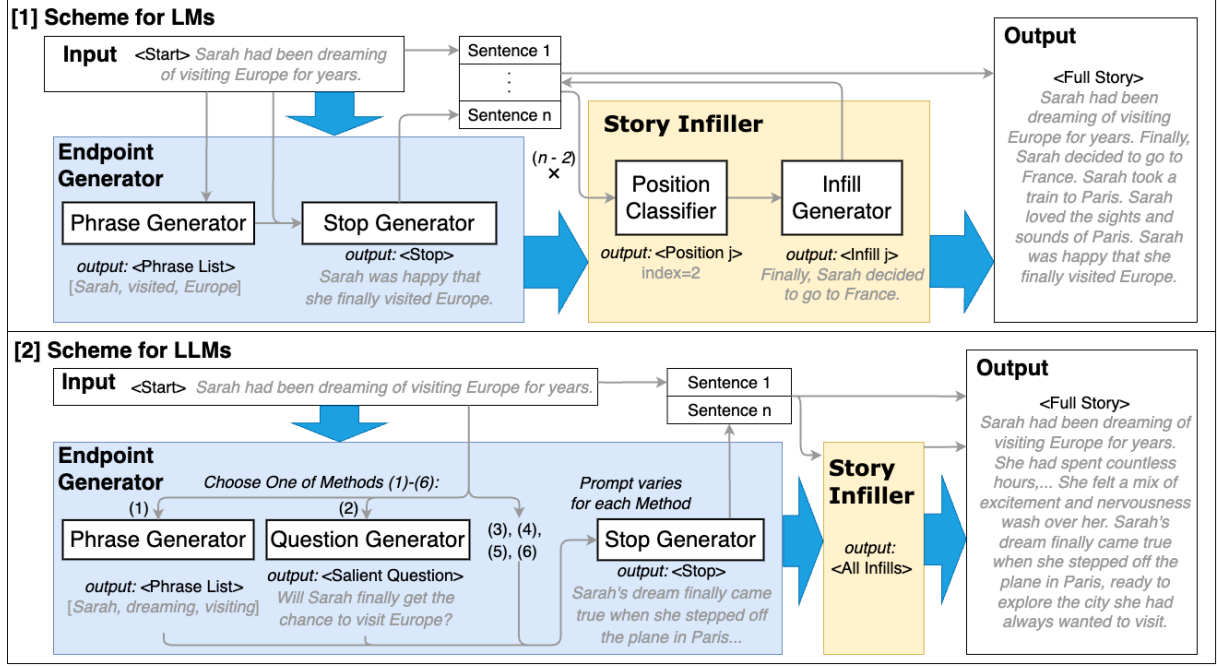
[1] Scheme for LMs

Input <Start> Sarah had been dreaming of visiting Europe for years.

Sentence 1
⋮
Sentence n

Output
<Full Story>
Sarah had been dreaming of visiting Europe for years. Finally, Sarah decided to go to France. Sarah took a train to Paris. Sarah loved the sights and sounds of Paris. Sarah was happy that she finally visited Europe.

Endpoint Generator

Phrase Generator
output: <Phrase List>
[Sarah, visited, Europe]

Stop Generator
output: <Stop>
Sarah was happy that she finally visited Europe.

(n - 2) ×

Story Infiller

Position Classifier
output: <Position j>
index=2

Infill Generator
output: <Infill j>
Finally, Sarah decided to go to France.

[2] Scheme for LLMs

Input <Start> Sarah had been dreaming of visiting Europe for years.

Sentence 1
Sentence n

Output
<Full Story>
Sarah had been dreaming of visiting Europe for years. She had spent countless hours,... She felt a mix of excitement and nervousness wash over her. Sarah's dream finally came true when she stepped off the plane in Paris, ready to explore the city she had always wanted to visit.

Endpoint Generator
Choose One of Methods (1)-(6):

(1)
Phrase Generator
output: <Phrase List>
[Sarah, dreaming, visiting]

(2)
Question Generator
output: <Salient Question>
Will Sarah finally get the chance to visit Europe?

(3), (4), (5), (6)

Prompt varies for each Method

Stop Generator
output: <Stop>
Sarah's dream finally came true when she stepped off the plane in Paris...

Story Infiller
output: <All Infills>